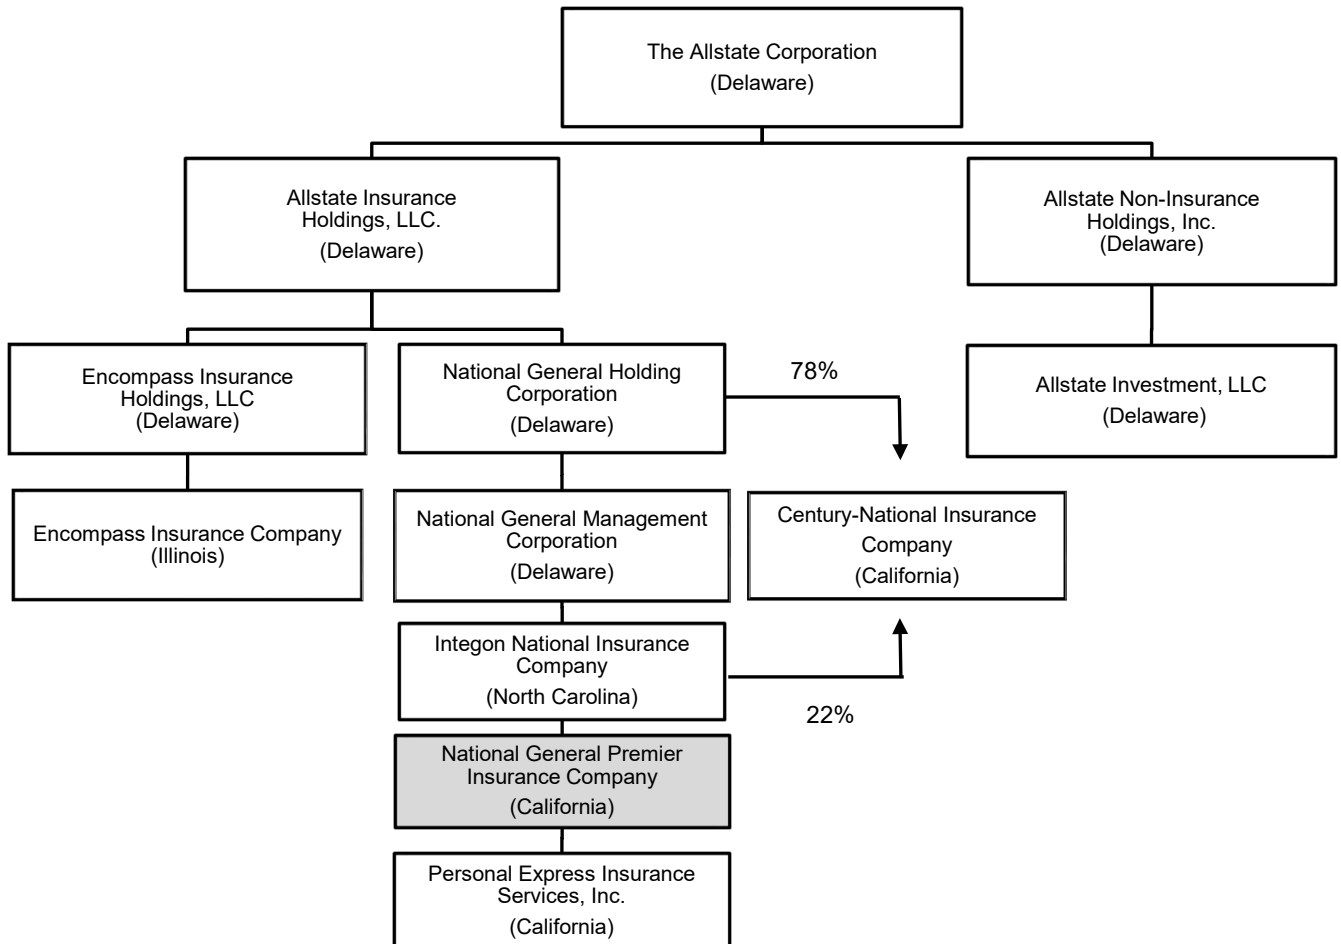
The Allstate Corporation
(Delaware)

Allstate Insurance Holdings, LLC.
(Delaware)

Allstate Non-Insurance Holdings, Inc.
(Delaware)

Encompass Insurance Holdings, LLC
(Delaware)

National General Holding Corporation
(Delaware)

78%

Allstate Investment, LLC
(Delaware)

Encompass Insurance Company
(Illinois)

National General Management Corporation
(Delaware)

Century-National Insurance Company
(California)

Integon National Insurance Company
(North Carolina)

22%

National General Premier Insurance Company
(California)

Personal Express Insurance Services, Inc.
(California)